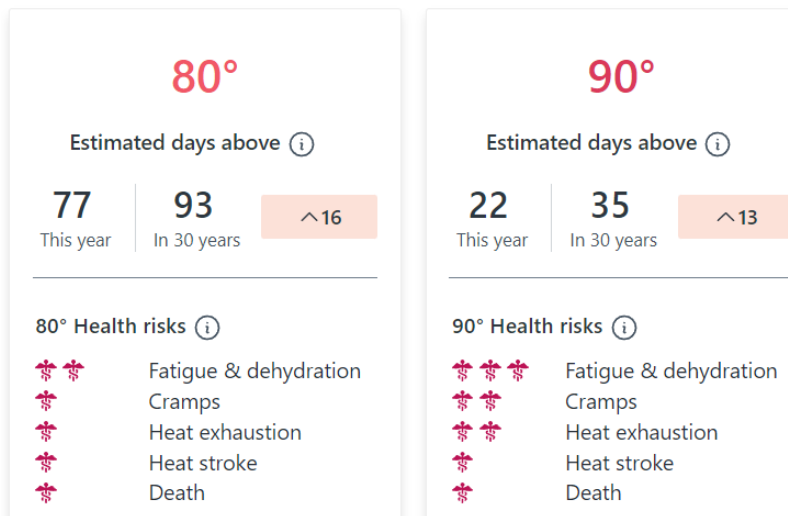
80°

Estimated days above ⓘ

77
This year

93
In 30 years

^16

80° Health risks ⓘ

Fatigue & dehydration
Cramps
Heat exhaustion
Heat stroke
Death

90°

Estimated days above ⓘ

22
This year

35
In 30 years

^13

90° Health risks ⓘ

Fatigue & dehydration
Cramps
Heat exhaustion
Heat stroke
Death